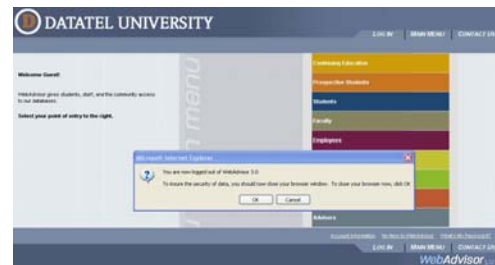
DATATEL UNIVERSITY

LOG IN MAIN MENU CONTACT US

Welcome Guest!

WebAdvisor gives students, staff, and the community access to our databases.

Select your point of entry to the right.

menu

Continuing Education

Prospective Students

Students

Faculty

Employees

Microsoft Internet Explorer

You are now logged out of WebAdvisor 3.0.

To insure the security of data, you should now close your browser window. To close your browser now, click OK

OK Cancel

Advisors

Account Information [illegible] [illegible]

LOG IN MAIN MENU CONTACT US

WebAdvisor